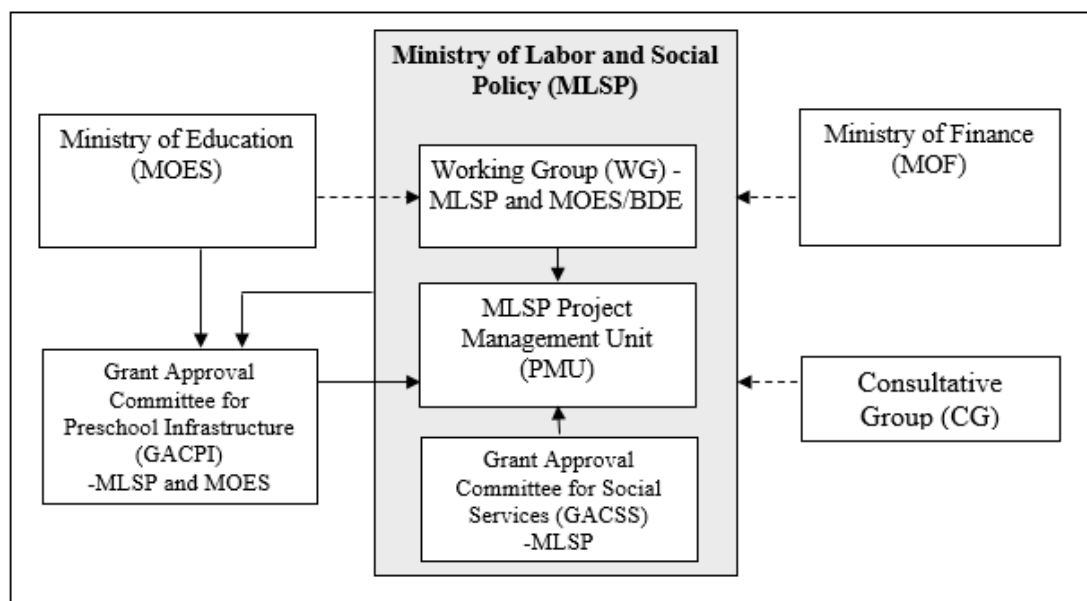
Ministry of Labor and Social Policy (MLSP)

Ministry of Education (MOES)

Working Group (WG) - MLSP and MOES/BDE

Ministry of Finance (MOF)

MLSP Project Management Unit (PMU)

Grant Approval Committee for Preschool Infrastructure (GACPI) -MLSP and MOES

Consultative Group (CG)

Grant Approval Committee for Social Services (GACSS) -MLSP